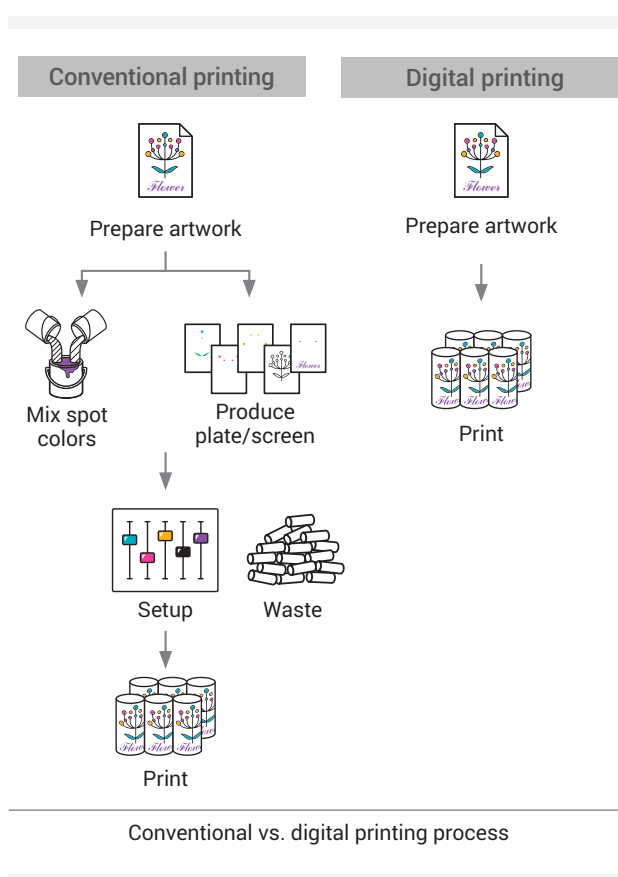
Conventional printing

Digital printing

Flower

Prepare artwork

Flower

Prepare artwork

Mix spot colors

Flower

Produce plate/screen

Flower

Print

Setup

Waste

Flower

Print

Conventional vs. digital printing process